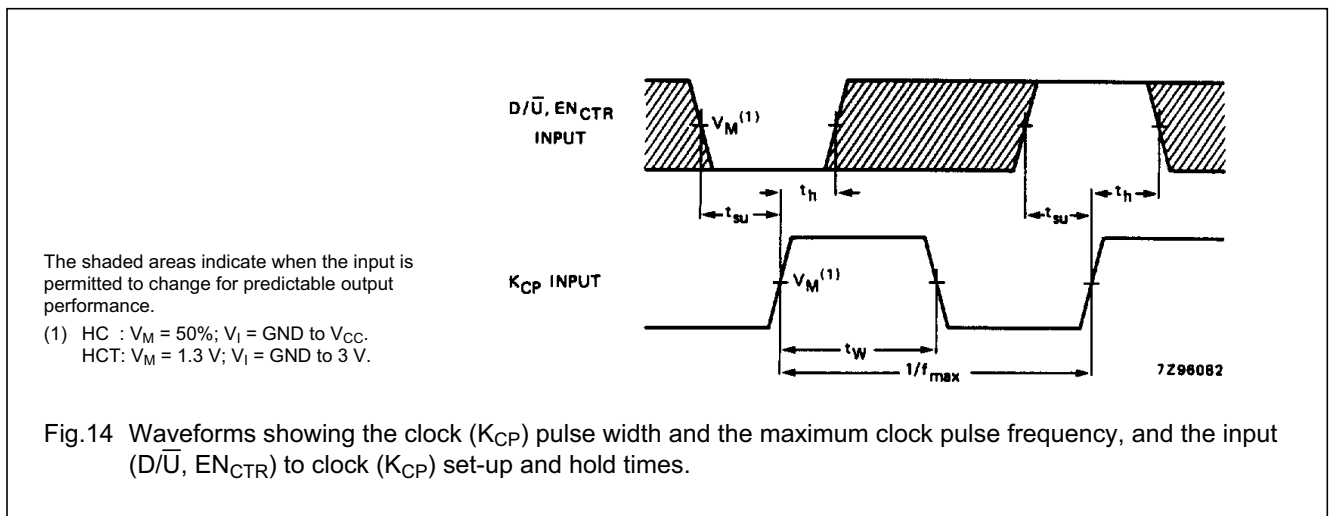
$D/\overline{U}$, $EN_{CTR}$ INPUT

$V_M^{(1)}$

$t_{su}$

$t_h$

$t_{su}$

$t_h$

$K_{CP}$ INPUT

$V_M^{(1)}$

$t_W$

$1/f_{max}$

7Z96082

The shaded areas indicate when the input is permitted to change for predictable output performance.

(1) HC : $V_M$ = 50%; $V_I$ = GND to $V_{CC}$.
HCT: $V_M$ = 1.3 V; $V_I$ = GND to 3 V.

Fig.14 Waveforms showing the clock ($K_{CP}$) pulse width and the maximum clock pulse frequency, and the input ($D/\overline{U}$, $EN_{CTR}$) to clock ($K_{CP}$) set-up and hold times.